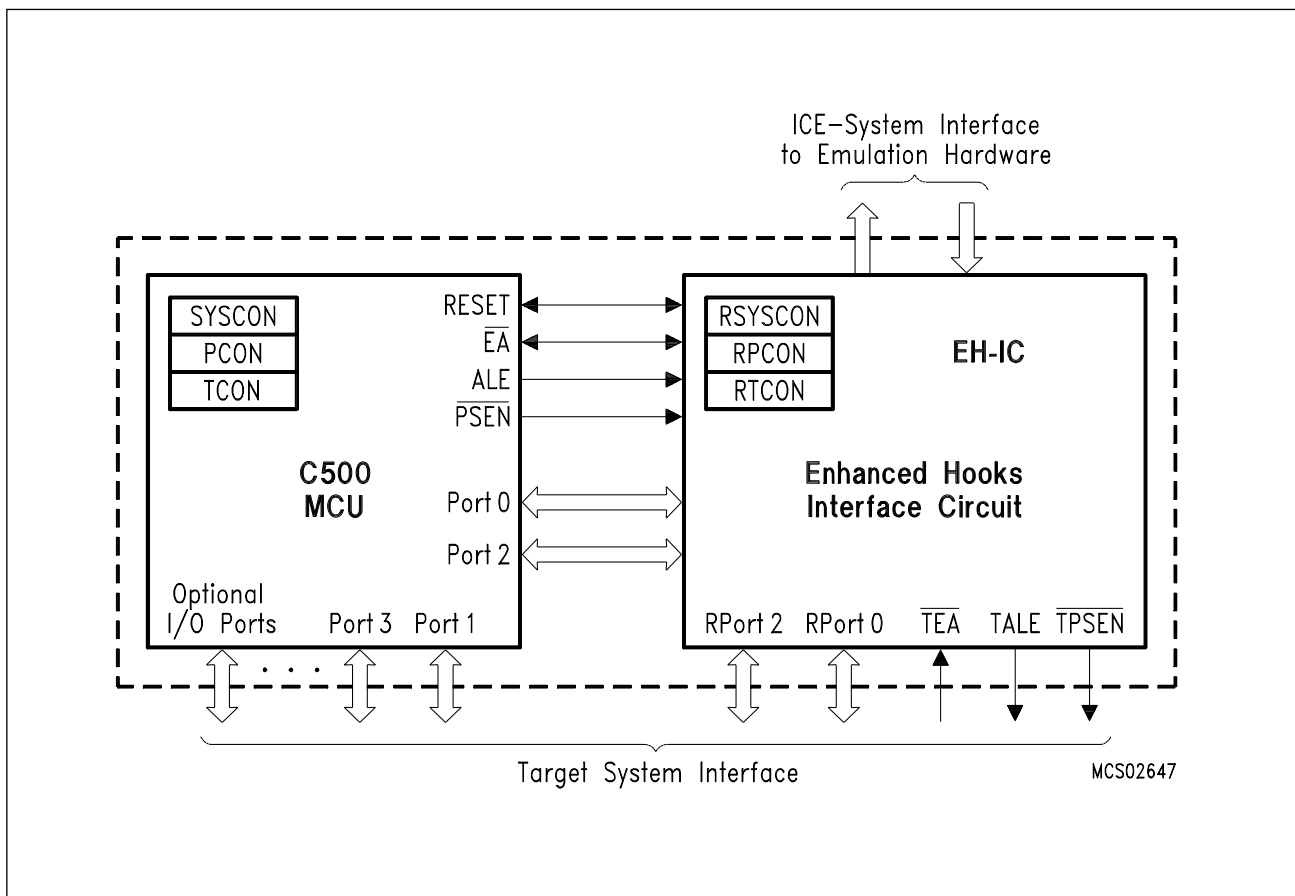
ICE–System Interface
to Emulation Hardware

SYSCON
PCON
TCON

RESET
$\overline{EA}$
ALE
$\overline{PSEN}$

C500
MCU

Port 0
Port 2

Optional
I/O Ports
Port 3
Port 1

RSYSCON
RPCON
RTCON

EH-IC

Enhanced Hooks
Interface Circuit

RPort 2
RPort 0
$\overline{TEA}$
TALE
$\overline{TPSEN}$

Target System Interface

MCS02647